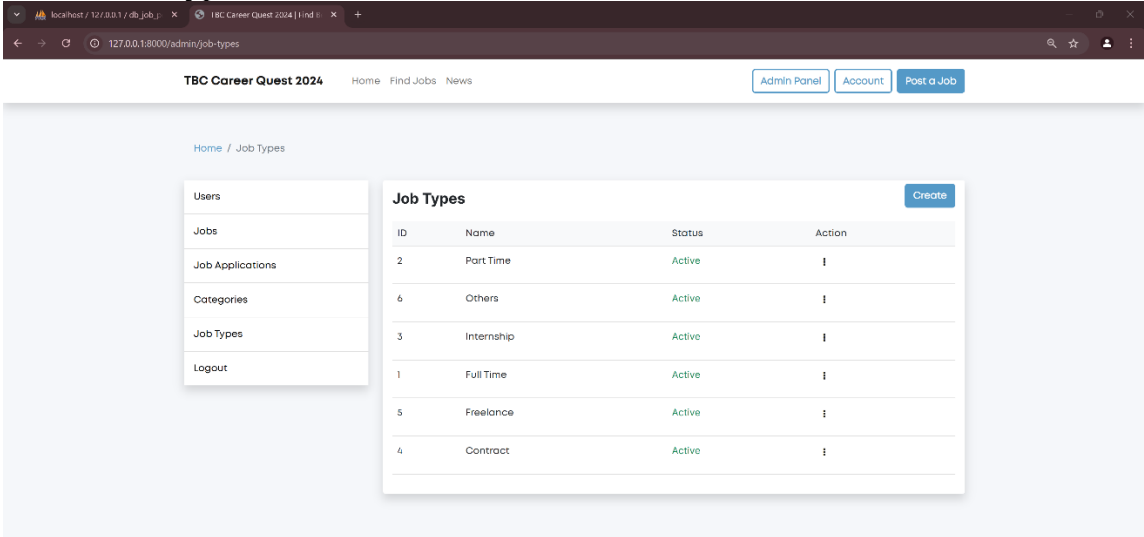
localhost / 127.0.0.1 / db_job_p ×
TBC Career Quest 2024 | Find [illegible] ×
+

127.0.0.1:8000/admin/job-types

TBC Career Quest 2024
Home Find Jobs News
Admin Panel
Account
Post a Job

Home / Job Types

Users
Jobs
Job Applications
Categories
Job Types
Logout

Job Types
Create

| ID | Name | Status | Action |
|---|---|---|---|
| 2 | Part Time | Active | ⋮ |
| 6 | Others | Active | ⋮ |
| 3 | Internship | Active | ⋮ |
| 1 | Full Time | Active | ⋮ |
| 5 | Freelance | Active | ⋮ |
| 4 | Contract | Active | ⋮ |